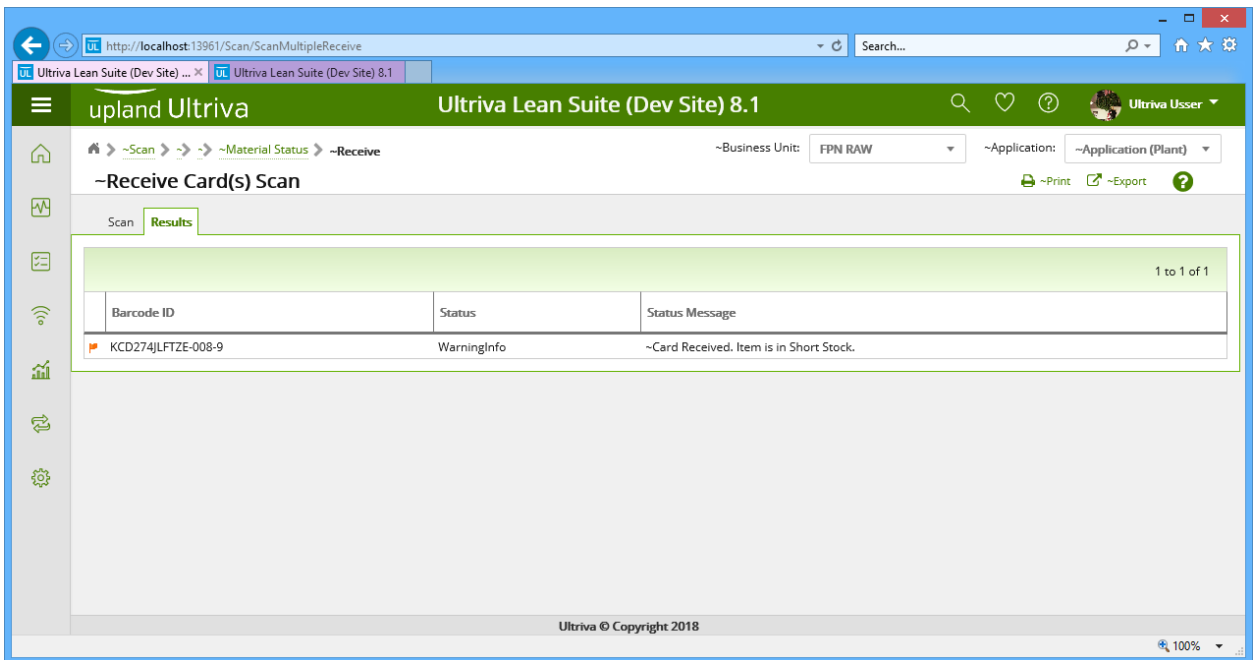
http://localhost:13961/Scan/ScanMultipleReceive

Search...

Ultriva Lean Suite (Dev Site) ... ×

Ultriva Lean Suite (Dev Site) 8.1

upland Ultriva

Ultriva Lean Suite (Dev Site) 8.1

Ultriva Usser

~Scan > - > - > ~Material Status > ~Receive

~Business Unit: FPN RAW

~Application: ~Application (Plant)

~Receive Card(s) Scan

~Print ~Export

Scan Results

1 to 1 of 1

| Barcode ID | Status | Status Message |
|---|---|---|
| KCD274JLFTZE-008-9 | WarningInfo | ~Card Received. Item is in Short Stock. |

Ultriva © Copyright 2018

100%